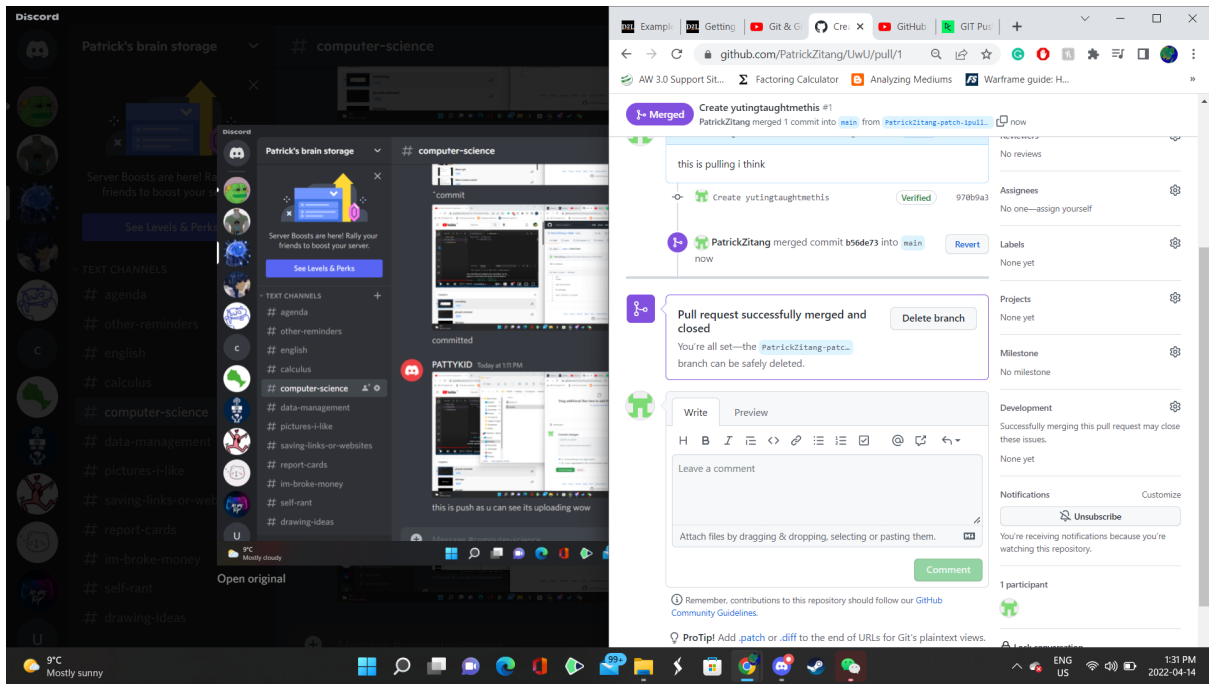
Discord

Patrick's brain storage

# computer-science

Server Boosts are here! Rally your friends to boost your server.

See Levels & Perks

TEXT CHANNELS

# agenda
# other-reminders
# english
# calculus
# computer-science
# data-management
# pictures-i-like
# saving-links-or-websites
# report-cards
# im-broke-money
# self-rant
# drawing-ideas

`commit

committed

PATTYKID Today at 1:11 PM

this is push as u can see its uploading wow

9°C
Mostly cloudy

Open original

Example | Getting | Git & G | Cre | GitHub | GIT Pus

github.com/PatrickZitang/UwU/pull/1

AW 3.0 Support Sit... Factoring Calculator Analyzing Mediums Warframe guide: H...

Merged Create yutingtaughtmethis #1
PatrickZitang merged 1 commit into main from PatrickZitang-patch-1pull... now

this is pulling i think

Create yutingtaughtmethis Verified 970b9a3

PatrickZitang merged commit b56de73 into main now Revert

Pull request successfully merged and closed
You're all set—the PatrickZitang-patc... branch can be safely deleted.
Delete branch

Write Preview

Leave a comment

Attach files by dragging & dropping, selecting or pasting them.

Comment

Remember, contributions to this repository should follow our GitHub Community Guidelines.

ProTip! Add .patch or .diff to the end of URLs for Git's plaintext views.

Reviewers
No reviews

Assignees
No one—assign yourself

Labels
None yet

Projects
None yet

Milestone
No milestone

Development
Successfully merging this pull request may close these issues.
None yet

Notifications Customize
Unsubscribe
You're receiving notifications because you're watching this repository.

1 participant

9°C
Mostly sunny

99+

ENG
US

1:31 PM
2022-04-14